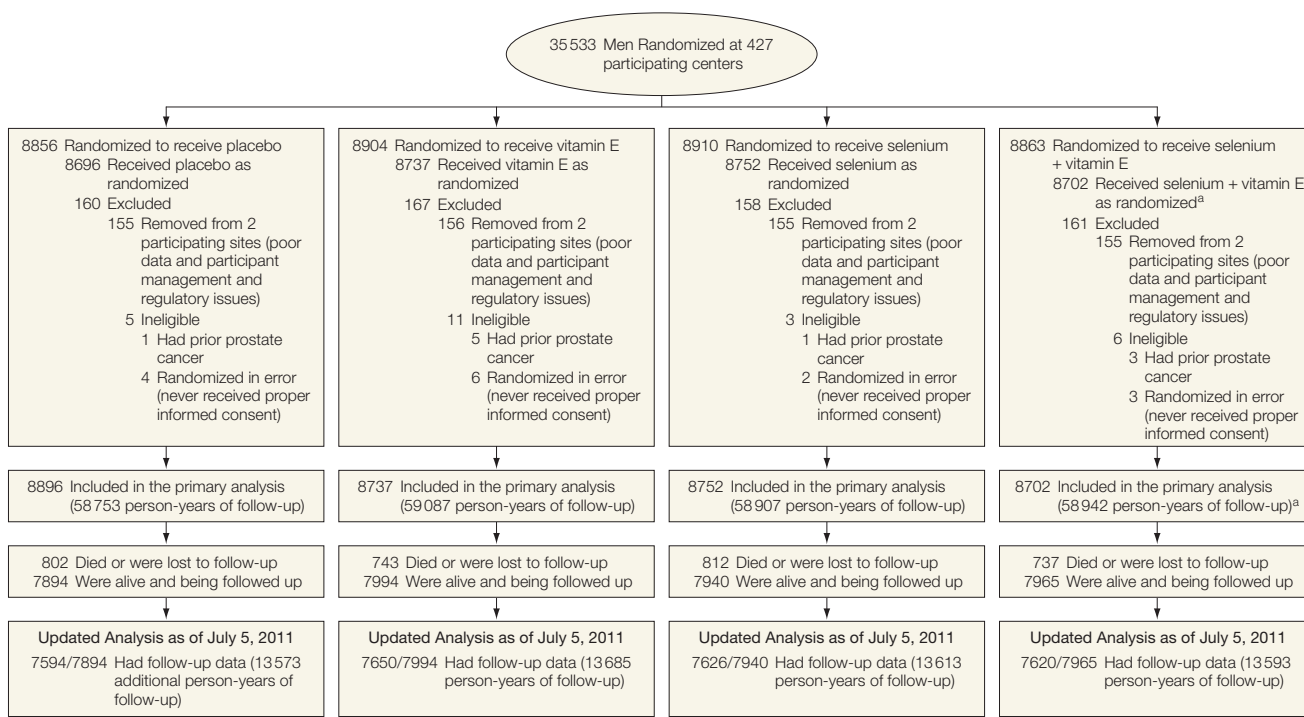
35 533 Men Randomized at 427 participating centers

8856 Randomized to receive placebo
8696 Received placebo as randomized
160 Excluded
155 Removed from 2 participating sites (poor data and participant management and regulatory issues)
5 Ineligible
1 Had prior prostate cancer
4 Randomized in error (never received proper informed consent)

8896 Included in the primary analysis (58 753 person-years of follow-up)

802 Died or were lost to follow-up
7894 Were alive and being followed up

Updated Analysis as of July 5, 2011
7594/7894 Had follow-up data (13 573 additional person-years of follow-up)

8904 Randomized to receive vitamin E
8737 Received vitamin E as randomized
167 Excluded
156 Removed from 2 participating sites (poor data and participant management and regulatory issues)
11 Ineligible
5 Had prior prostate cancer
6 Randomized in error (never received proper informed consent)

8737 Included in the primary analysis (59 087 person-years of follow-up)

743 Died or were lost to follow-up
7994 Were alive and being followed up

Updated Analysis as of July 5, 2011
7650/7994 Had follow-up data (13 685 person-years of follow-up)

8910 Randomized to receive selenium
8752 Received selenium as randomized
158 Excluded
155 Removed from 2 participating sites (poor data and participant management and regulatory issues)
3 Ineligible
1 Had prior prostate cancer
2 Randomized in error (never received proper informed consent)

8752 Included in the primary analysis (58 907 person-years of follow-up)

812 Died or were lost to follow-up
7940 Were alive and being followed up

Updated Analysis as of July 5, 2011
7626/7940 Had follow-up data (13 613 person-years of follow-up)

8863 Randomized to receive selenium + vitamin E
8702 Received selenium + vitamin E as randomized$^a$
161 Excluded
155 Removed from 2 participating sites (poor data and participant management and regulatory issues)
6 Ineligible
3 Had prior prostate cancer
3 Randomized in error (never received proper informed consent)

8702 Included in the primary analysis (58 942 person-years of follow-up)$^a$

737 Died or were lost to follow-up
7965 Were alive and being followed up

Updated Analysis as of July 5, 2011
7620/7965 Had follow-up data (13 593 person-years of follow-up)